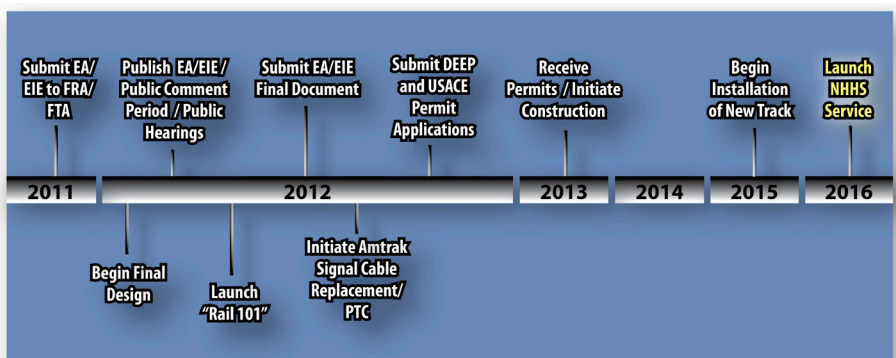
Submit EA/ EIE to FRA/ FTA

Publish EA/EIE / Public Comment Period / Public Hearings

Submit EA/EIE Final Document

Submit DEEP and USACE Permit Applications

Receive Permits / Initiate Construction

Begin Installation of New Track

Launch NHHS Service

2011

2012

2013

2014

2015

2016

Begin Final Design

Launch "Rail 101"

Initiate Amtrak Signal Cable Replacement/ PTC